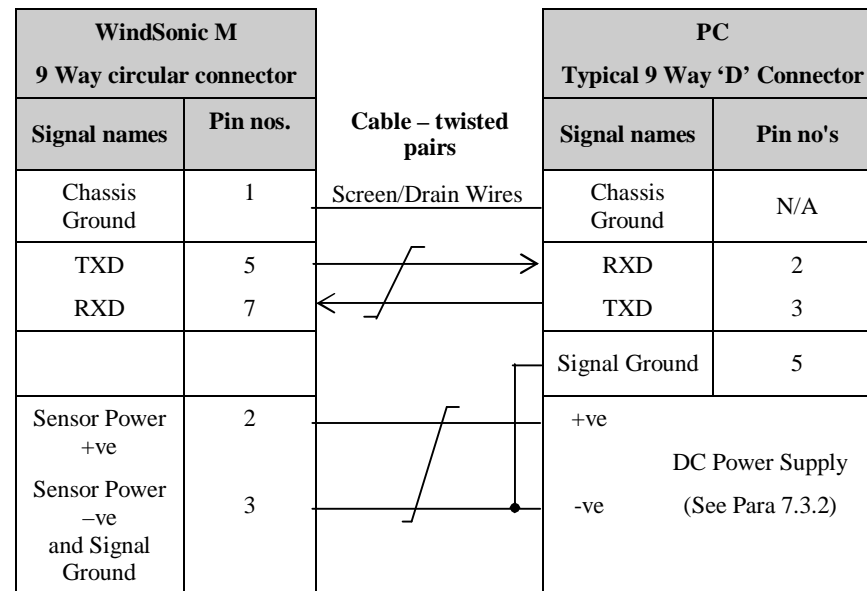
| WindSonic M 9 Way circular connector | | | PC Typical 9 Way 'D' Connector | |
|---|---|---|---|---|
| Signal names | Pin nos. | Cable – twisted pairs | Signal names | Pin no's |
| Chassis Ground | 1 | Screen/Drain Wires | Chassis Ground | N/A |
| TXD | 5 | | RXD | 2 |
| RXD | 7 | | TXD | 3 |
| | | | Signal Ground | 5 |
| Sensor Power +ve | 2 | | +ve | DC Power Supply |
| Sensor Power –ve and Signal Ground | 3 | | -ve | (See Para 7.3.2) |